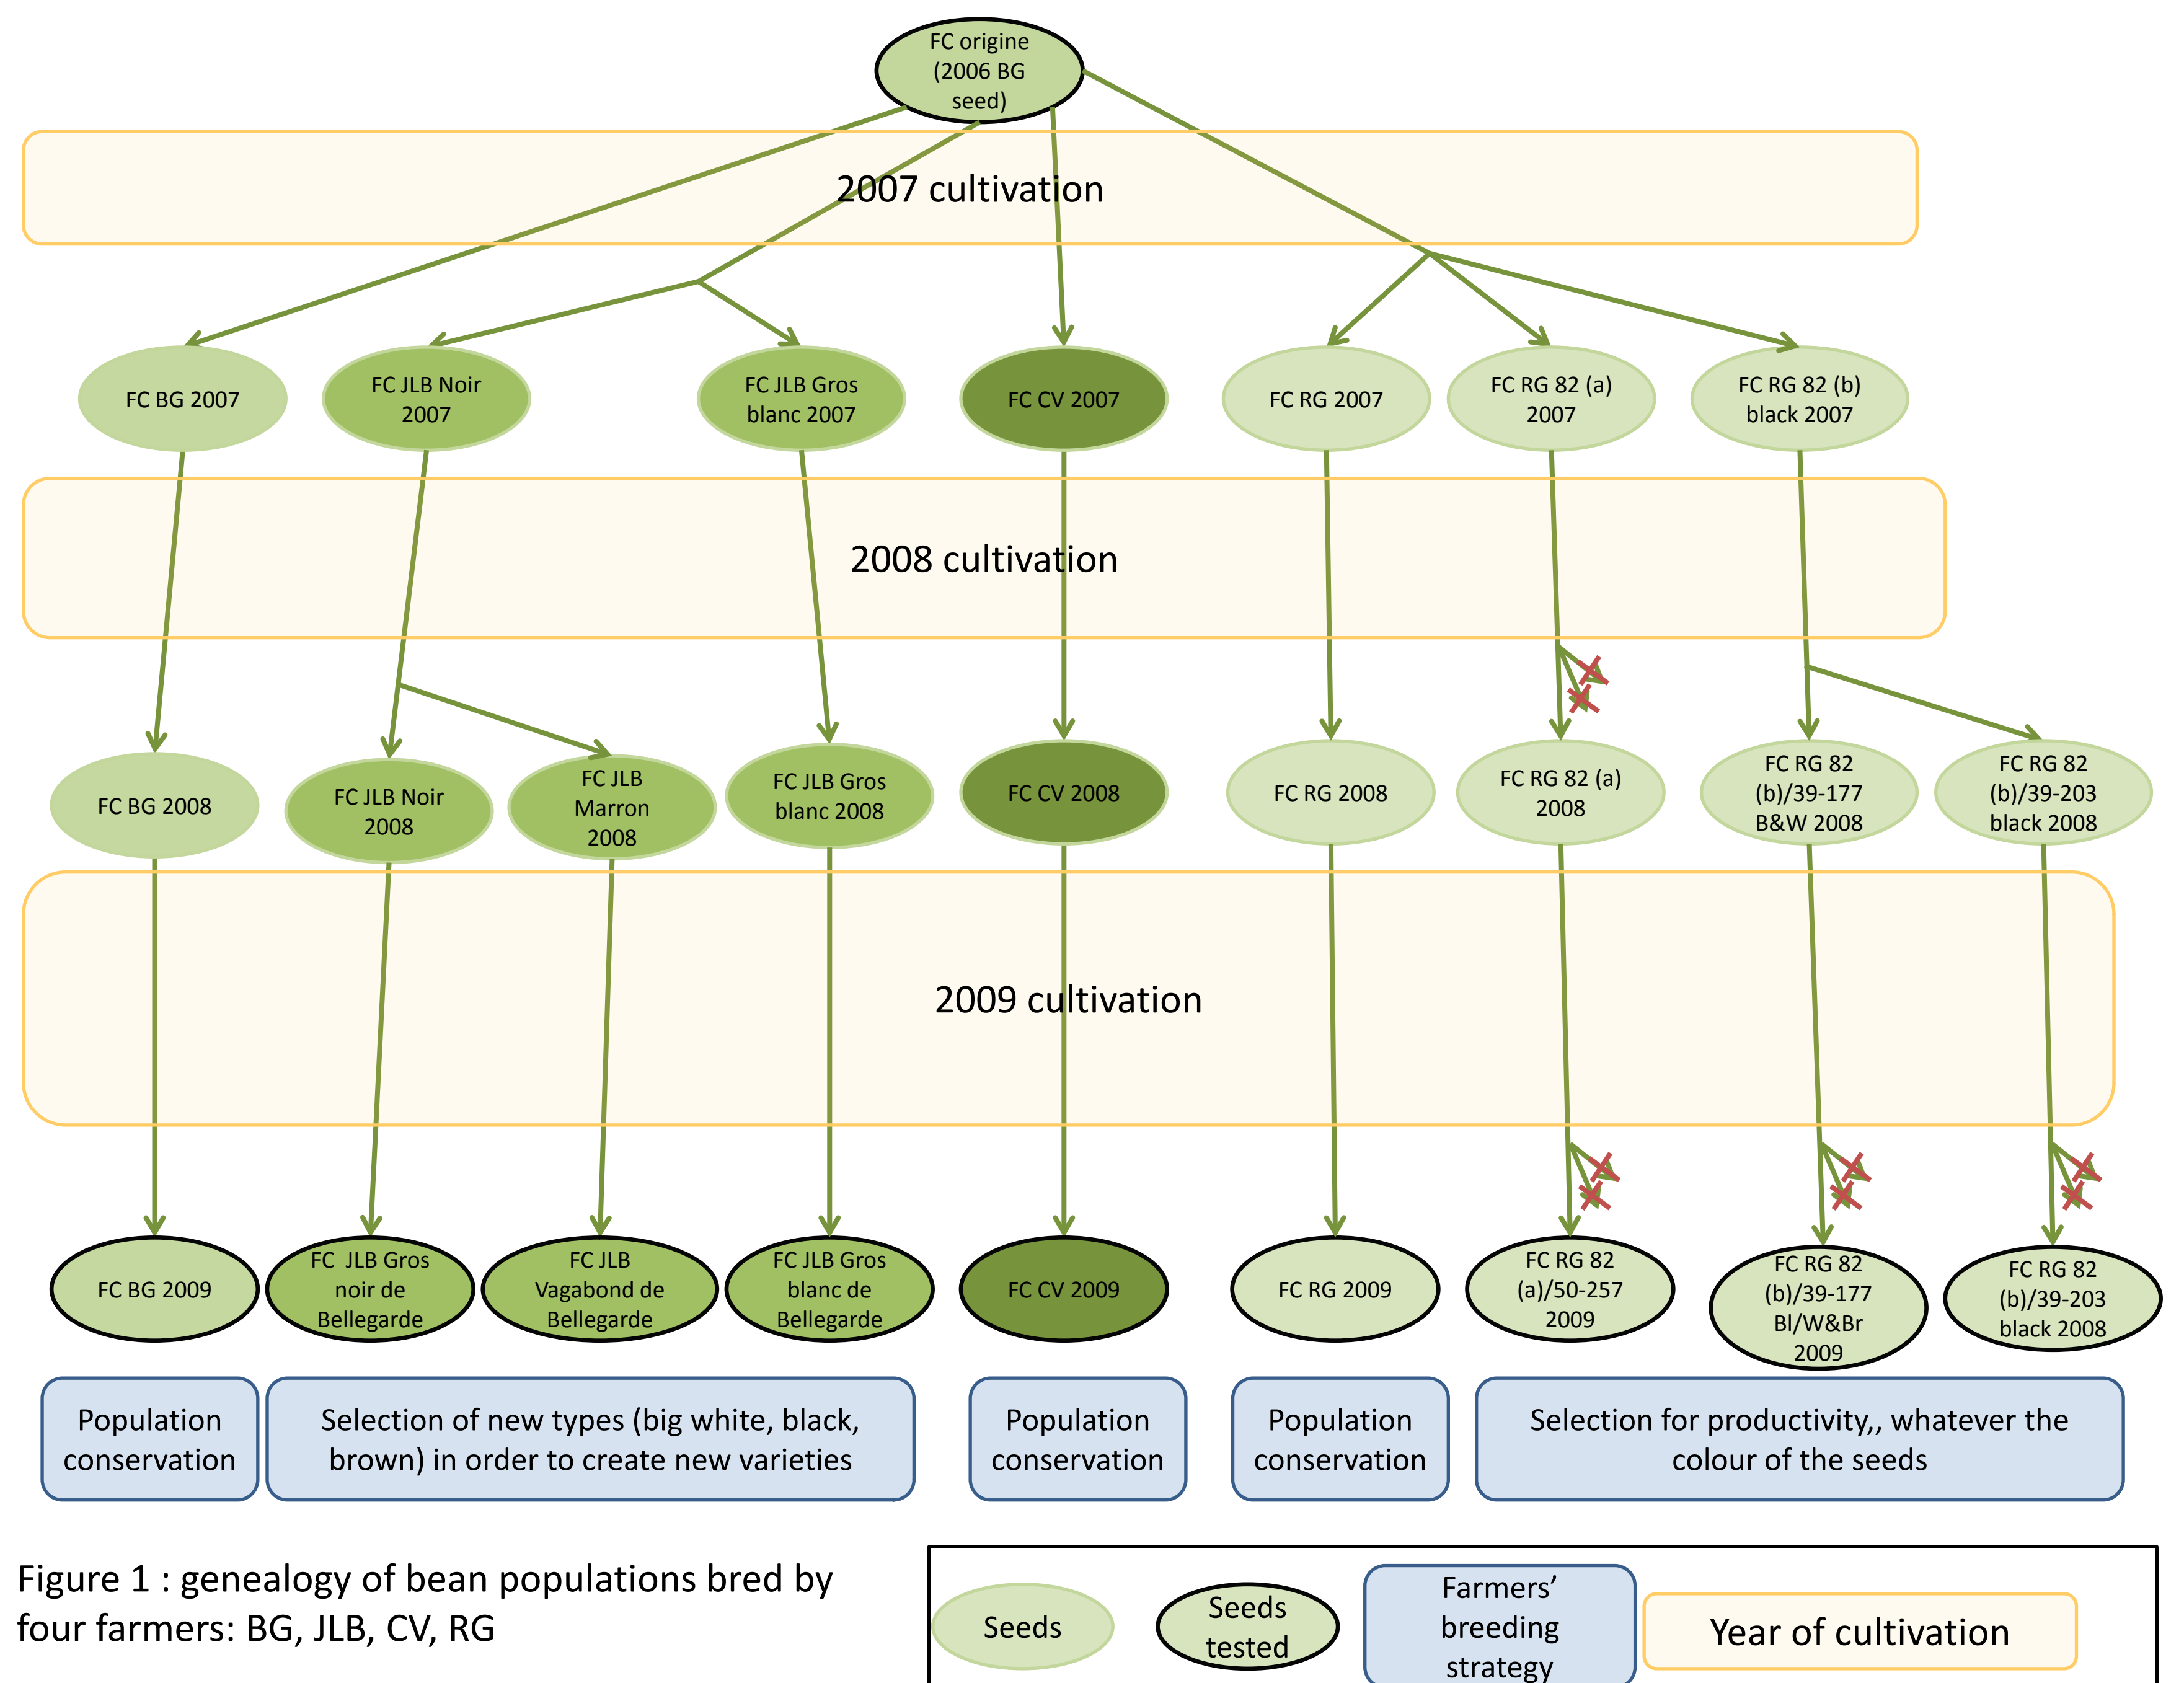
FC origine (2006 BG seed)

2007 cultivation

FC BG 2007

FC JLB Noir 2007

FC JLB Gros blanc 2007

FC CV 2007

FC RG 2007

FC RG 82 (a) 2007

FC RG 82 (b) black 2007

2008 cultivation

FC BG 2008

FC JLB Noir 2008

FC JLB Marron 2008

FC JLB Gros blanc 2008

FC CV 2008

FC RG 2008

FC RG 82 (a) 2008

FC RG 82 (b)/39-177 B&W 2008

FC RG 82 (b)/39-203 black 2008

2009 cultivation

FC BG 2009

FC JLB Gros noir de Bellegarde

FC JLB Vagabond de Bellegarde

FC JLB Gros blanc de Bellegarde

FC CV 2009

FC RG 2009

FC RG 82 (a)/50-257 2009

FC RG 82 (b)/39-177 Bl/W&Br 2009

FC RG 82 (b)/39-203 black 2008

Population conservation

Selection of new types (big white, black, brown) in order to create new varieties

Population conservation

Population conservation

Selection for productivity,, whatever the colour of the seeds

Figure 1 : genealogy of bean populations bred by four farmers: BG, JLB, CV, RG

Seeds

Seeds tested

Farmers' breeding strategy

Year of cultivation